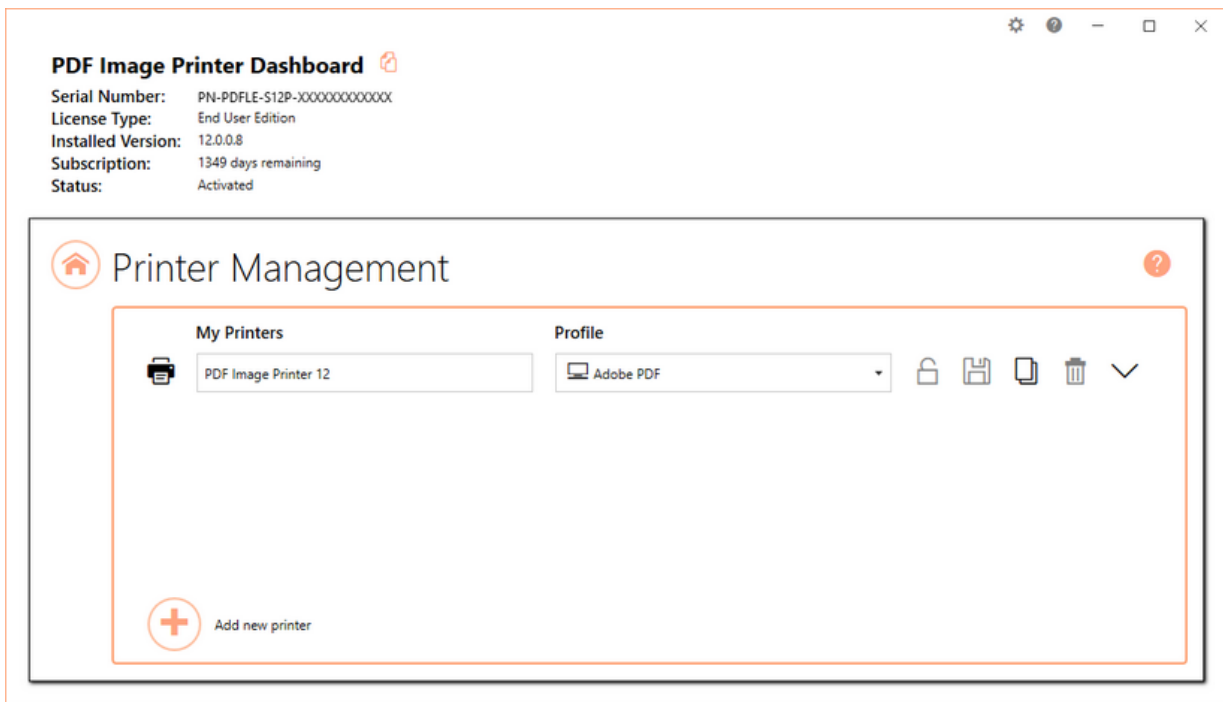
PDF Image Printer Dashboard

Serial Number: PN-PDFLE-S12P-XXXXXXXXXXXX
License Type: End User Edition
Installed Version: 12.0.0.8
Subscription: 1349 days remaining
Status: Activated

Printer Management

My Printers
PDF Image Printer 12

Profile
Adobe PDF

Add new printer